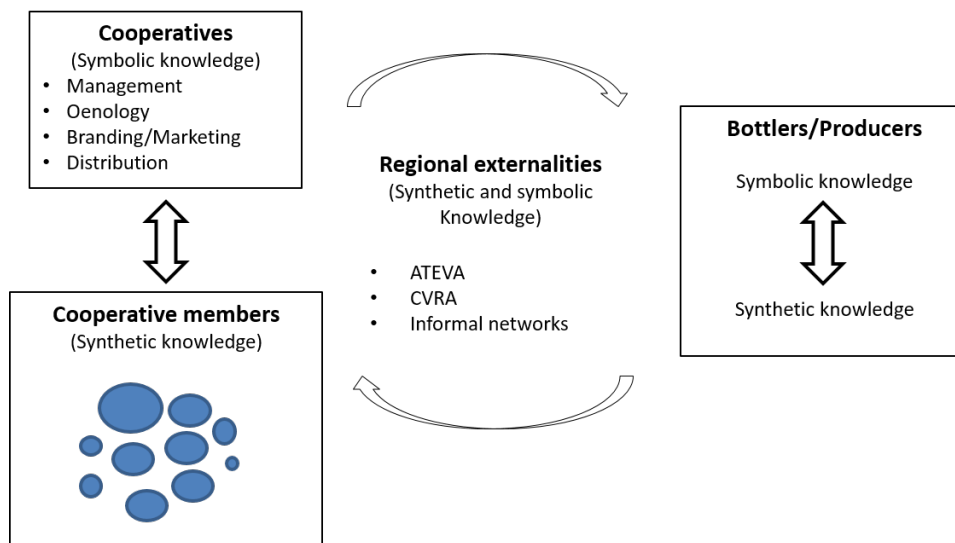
**Cooperatives**
(Symbolic knowledge)
- Management
- Oenology
- Branding/Marketing
- Distribution

**Regional externalities**
(Synthetic and symbolic Knowledge)

- ATEVA
- CVRA
- Informal networks

**Bottlers/Producers**

Symbolic knowledge

Synthetic knowledge

**Cooperative members**
(Synthetic knowledge)